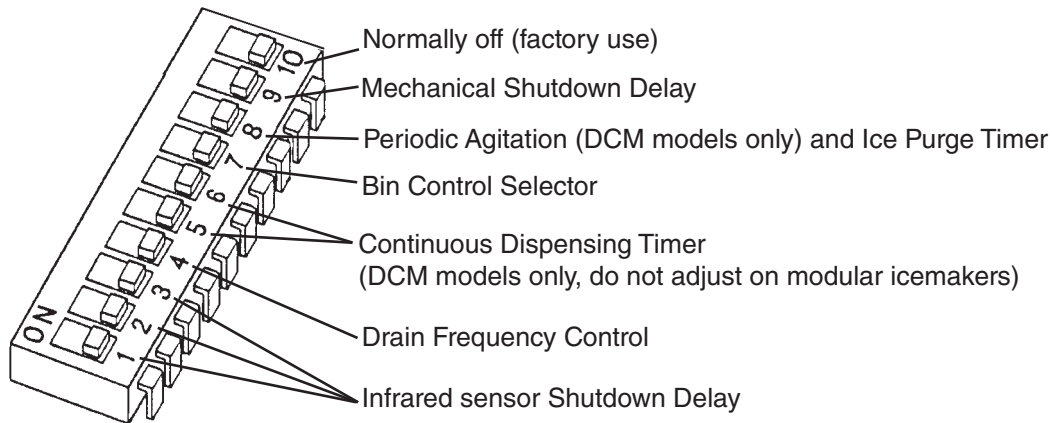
ON
1
2
3
4
5
6
7
8
9
10

Normally off (factory use)
Mechanical Shutdown Delay
Periodic Agitation (DCM models only) and Ice Purge Timer
Bin Control Selector
Continuous Dispensing Timer
(DCM models only, do not adjust on modular icemakers)
Drain Frequency Control
Infrared sensor Shutdown Delay